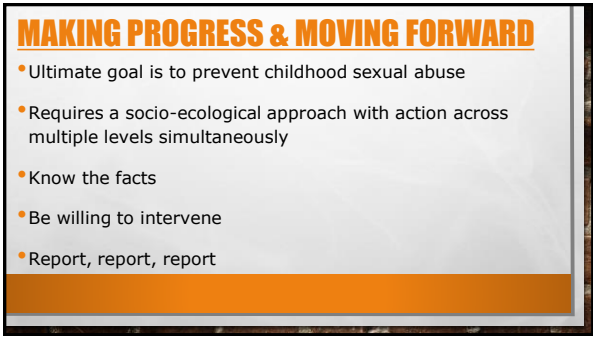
MAKING PROGRESS & MOVING FORWARD

Ultimate goal is to prevent childhood sexual abuse

Requires a socio-ecological approach with action across multiple levels simultaneously

Know the facts

Be willing to intervene

Report, report, report